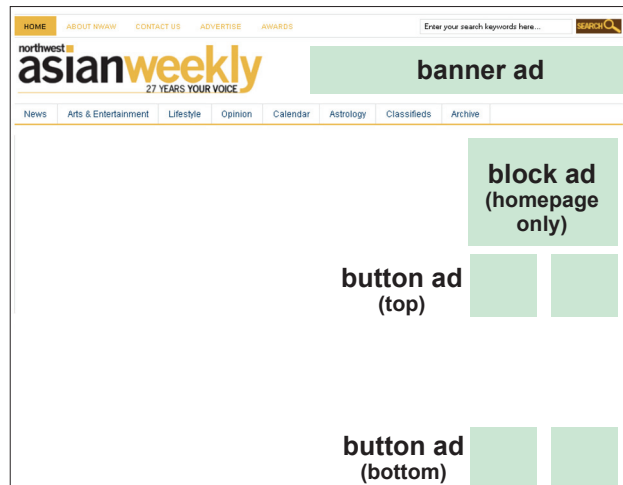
HOME ABOUT NWAW CONTACT US ADVERTISE AWARDS

Enter your search keywords here... SEARCH

northwest asianweekly 27 YEARS YOUR VOICE

banner ad

News Arts & Entertainment Lifestyle Opinion Calendar Astrology Classifieds Archive

block ad (homepage only)

button ad (top)

button ad (bottom)